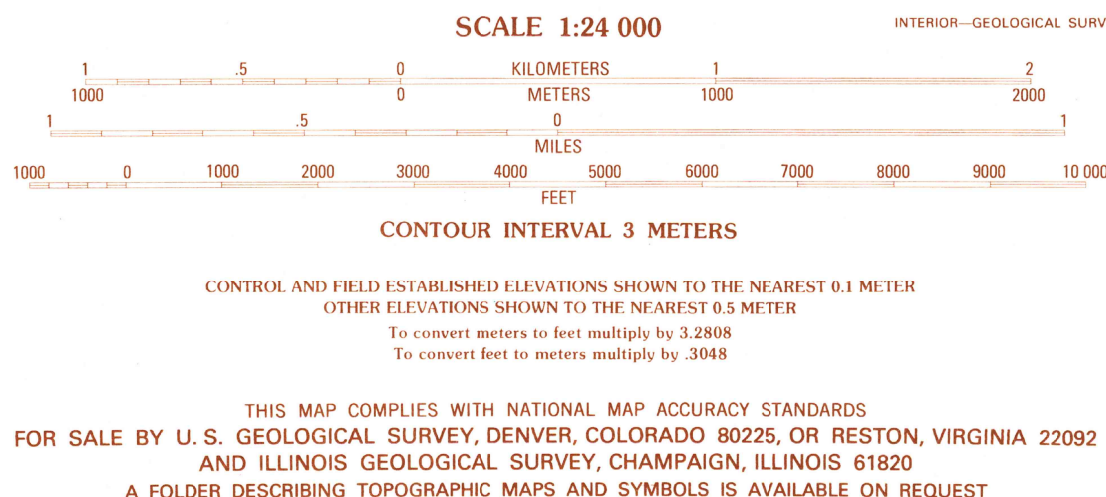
SCALE 1:24 000

INTERIOR—GEOLOGICAL SURV

1 .5 0 KILOMETERS 1 2

1000 0 METERS 1000 2000

1 .5 0 1

MILES

1000 0 1000 2000 3000 4000 5000 6000 7000 8000 9000 10 000

FEET

CONTOUR INTERVAL 3 METERS

CONTROL AND FIELD ESTABLISHED ELEVATIONS SHOWN TO THE NEAREST 0.1 METER
OTHER ELEVATIONS SHOWN TO THE NEAREST 0.5 METER
To convert meters to feet multiply by 3.2808
To convert feet to meters multiply by .3048

THIS MAP COMPLIES WITH NATIONAL MAP ACCURACY STANDARDS
FOR SALE BY U. S. GEOLOGICAL SURVEY, DENVER, COLORADO 80225, OR RESTON, VIRGINIA 22092
AND ILLINOIS GEOLOGICAL SURVEY, CHAMPAIGN, ILLINOIS 61820
A FOLDER DESCRIBING TOPOGRAPHIC MAPS AND SYMBOLS IS AVAILABLE ON REQUEST